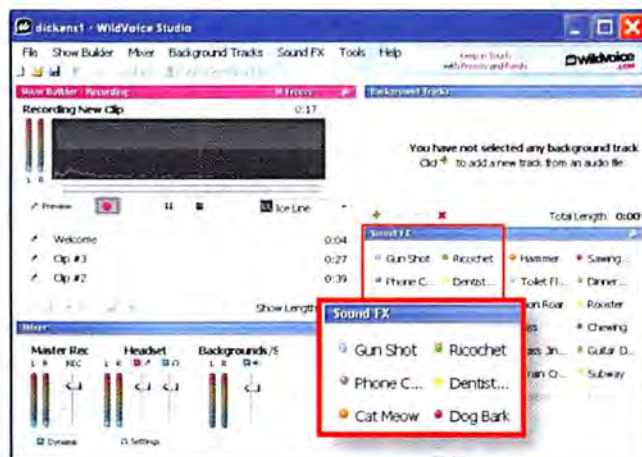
dickens1 - WildVoice Studio

File Show Builder Mixer Background Tracks Sound FX Tools Help

Keep in Touch with Friends and Family

wildvoice .com

Show Builder - Recording

Recording New Clip 0:17

L R

Preview

Ice Line

Welcome 0:04

Clip #3 0:27

Clip #2 0:39

Show Length

Mixer

Master Rec

REC

Headset

Backgrounds/S

Dynamic

Settings

Background Tracks

You have not selected any background track

Click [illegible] to add a new track from an audio file

Total Length 0:00

Sound FX

Gun Shot

Ricochet

Phone C...

Dentist...

Hammer

Sawing...

Toilet Fl...

Dinner...

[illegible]on Roar

Rooster

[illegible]s

Chewing

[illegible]ss 3n...

Guitar D...

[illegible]an Cr...

Subway

Sound FX

Gun Shot

Ricochet

Phone C...

Dentist...

Cat Meow

Dog Bark